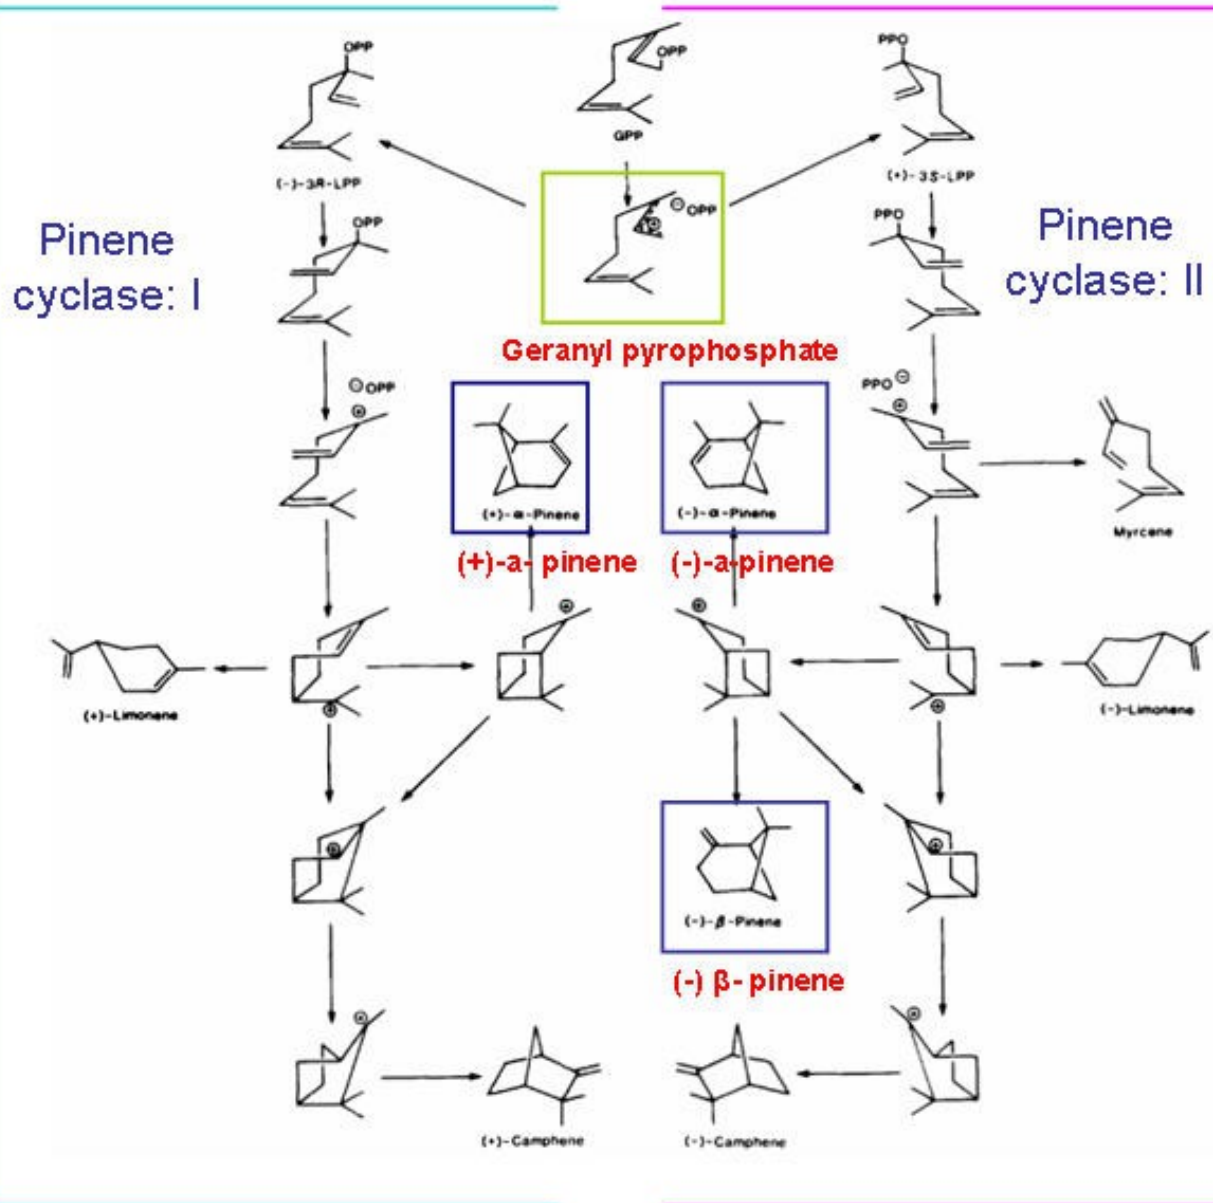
OPP

GPP

PPO

(-)-3R-LPP

(+)-3S-LPP

Pinene cyclase: I

OPP

OPP

PPO

Pinene cyclase: II

Geranyl pyrophosphate

OPP

PPO

(+)-α-Pinene

(-)-α-Pinene

Myrcene

(+)-a- pinene

(-)-a-pinene

(+)-Limonene

(-)-Limonene

(-)-β-Pinene

(-) β- pinene

(+)-Camphene

(-)-Camphene